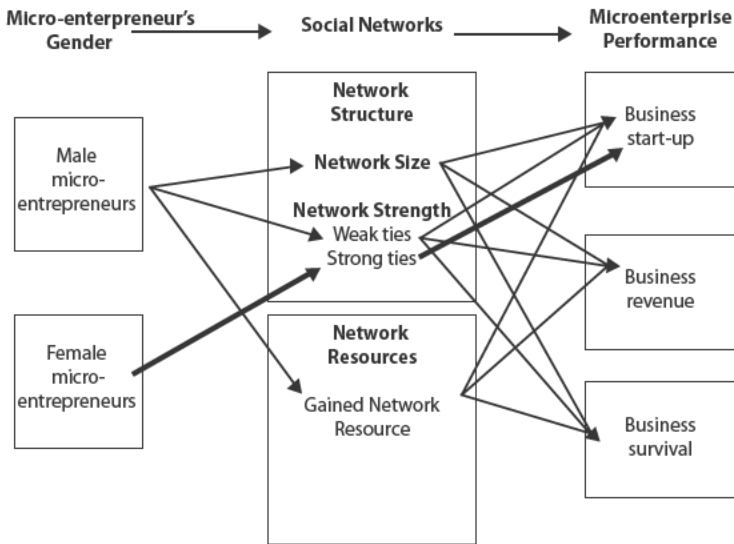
Micro-enterpreneur's Gender

Social Networks

Microenterprise Performance

Male micro-entrepreneurs

Female micro-entrepreneurs

Network Structure

Network Size

Network Strength
Weak ties
Strong ties

Network Resources

Gained Network Resource

Business start-up

Business revenue

Business survival